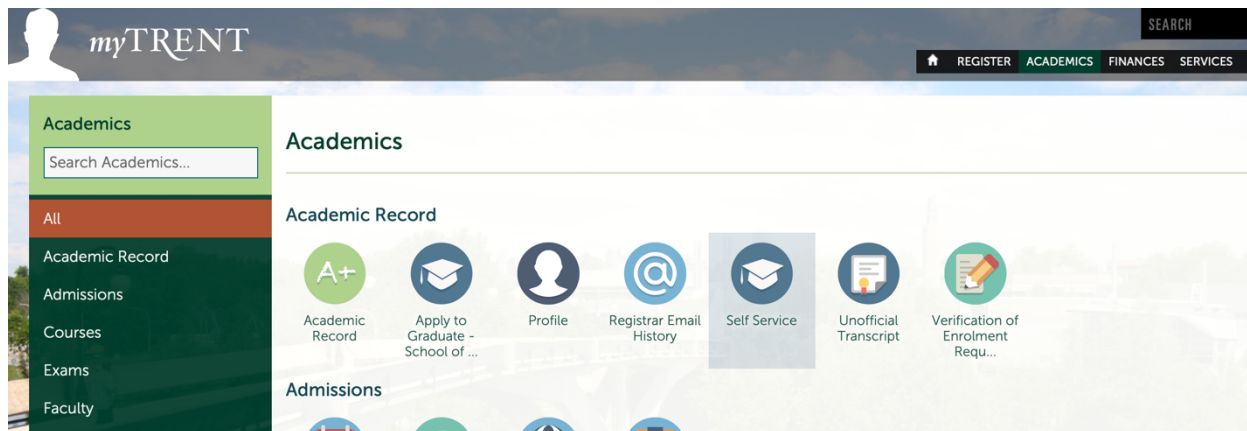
myTRENT

SEARCH

REGISTER ACADEMICS FINANCES SERVICES

Academics

Search Academics...

All

Academic Record

Admissions

Courses

Exams

Faculty

Academics

Academic Record

A+

Academic Record

Apply to Graduate - School of ...

Profile

Registrar Email History

Self Service

Unofficial Transcript

Verification of Enrolment Requ...

Admissions